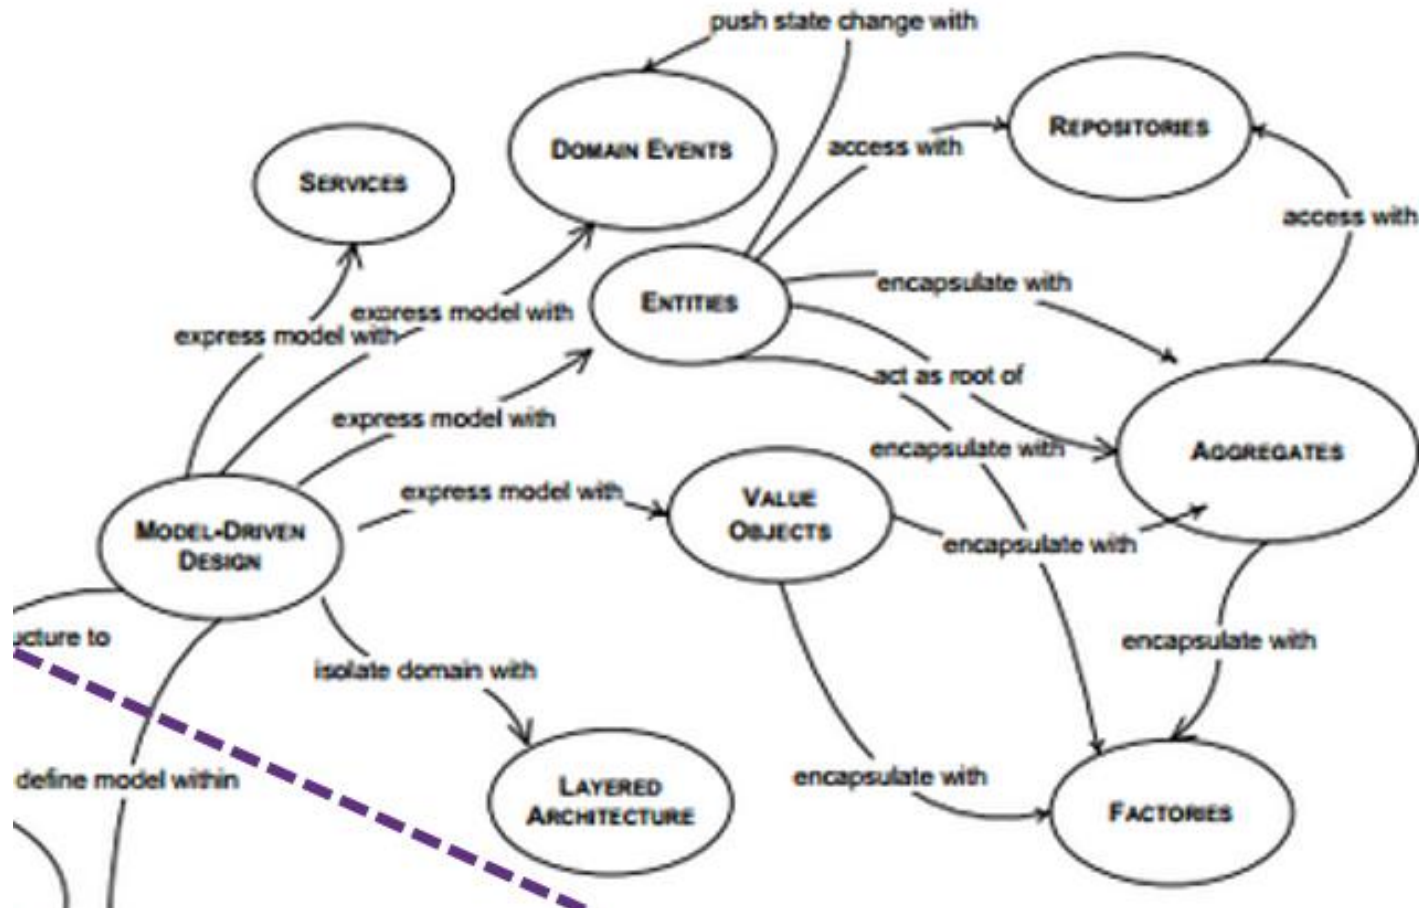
push state change with

DOMAIN EVENTS

access with

REPOSITORIES

SERVICES

access with

ENTITIES

encapsulate with

express model with

express model with

act as root of

express model with

encapsulate with

AGGREGATES

express model with

VALUE OBJECTS

MODEL-DRIVEN DESIGN

encapsulate with

ucture to

encapsulate with

isolate domain with

define model within

LAYERED ARCHITECTURE

encapsulate with

FACTORIES